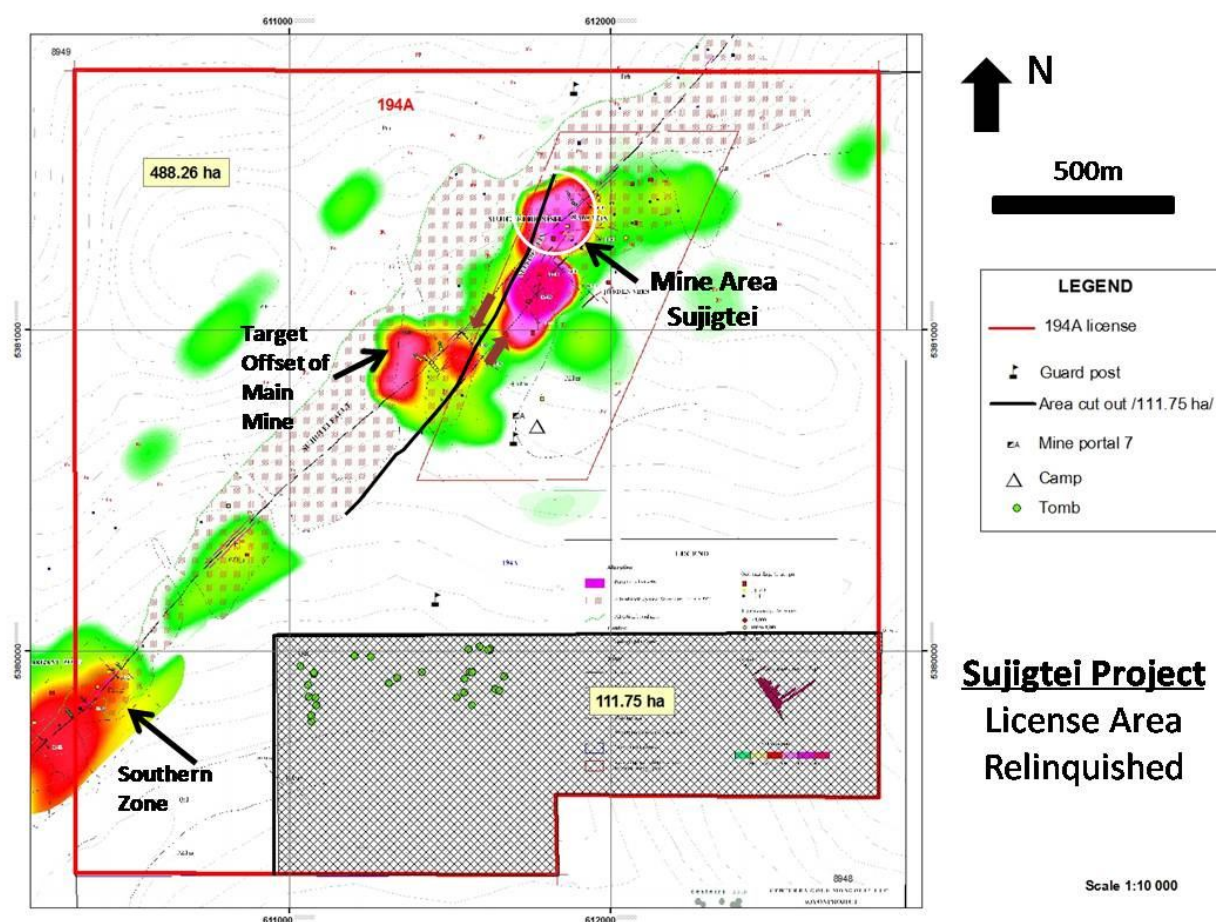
611000
612000
8949
194A
488.26 ha
Mine Area Sujigtei
Target Offset of Main Mine
5381000
5381000
5380000
5380000
111.75 ha
Southern Zone
LEGEND
8948
611000
612000

N

500m

LEGEND
194A license
Guard post
Area cut out /111.75 ha/
Mine portal 7
Camp
Tomb

Sujigtei Project
License Area
Relinquished

Scale 1:10 000